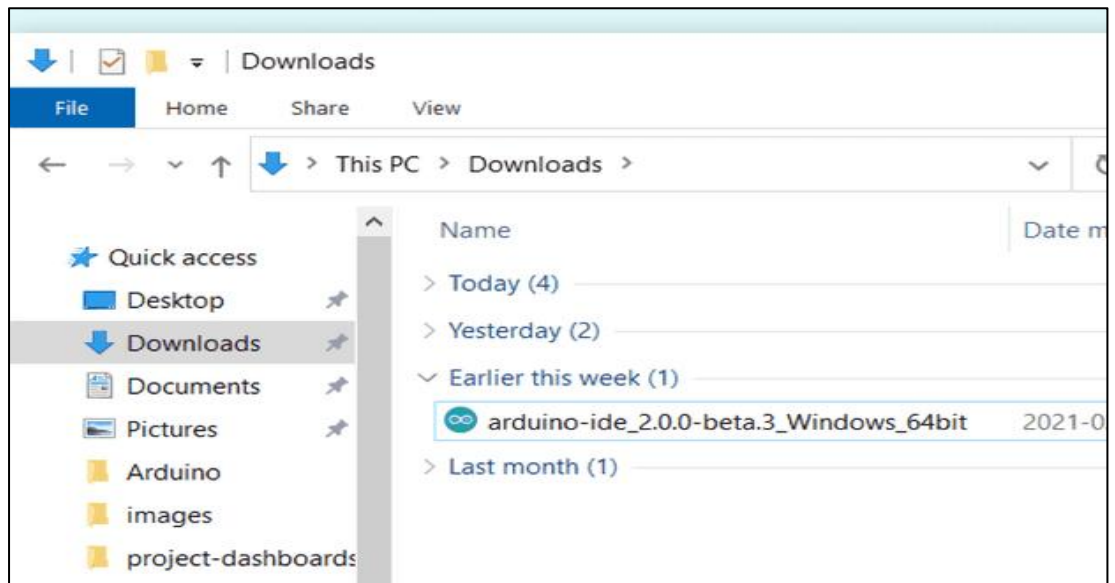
Downloads

File Home Share View

This PC > Downloads >

Quick access
Desktop
Downloads
Documents
Pictures
Arduino
images
project-dashboards

Name
Date m

Today (4)
Yesterday (2)
Earlier this week (1)
arduino-ide_2.0.0-beta.3_Windows_64bit 2021-0
Last month (1)